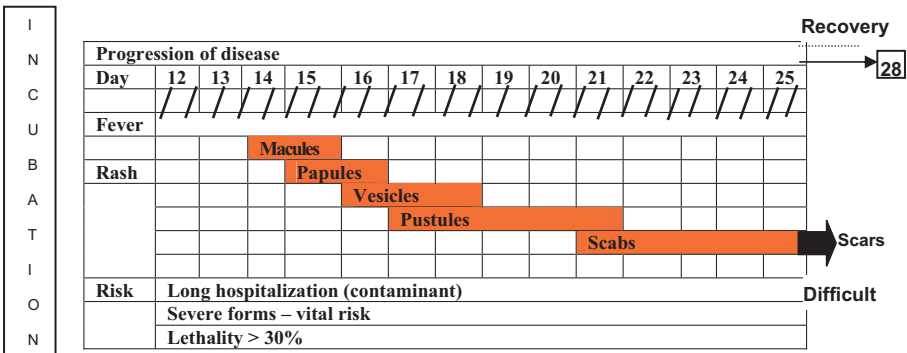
I
N
C
U
B
A
T
I
O
N

Recovery

28

| Progression of disease | | | | | | | | | | | | | | |
|---|---|---|---|---|---|---|---|---|---|---|---|---|---|---|
| Day | 12 | 13 | 14 | 15 | 16 | 17 | 18 | 19 | 20 | 21 | 22 | 23 | 24 | 25 |
| Fever | | | | | | | | | | | | | | |
| | | | Macules | | | | | | | | | | | |
| Rash | | | | Papules | | | | | | | | | | |
| | | | | | Vesicles | | | | | | | | | |
| | | | | | | Pustules | | | | | | | | |
| | | | | | | | | | | Scabs | | | | |
| Risk | Long hospitalization (contaminant) | | | | | | | | | | | | | |
| | Severe forms – vital risk | | | | | | | | | | | | | |
| | Lethality > 30% | | | | | | | | | | | | | |

Scars

Difficult